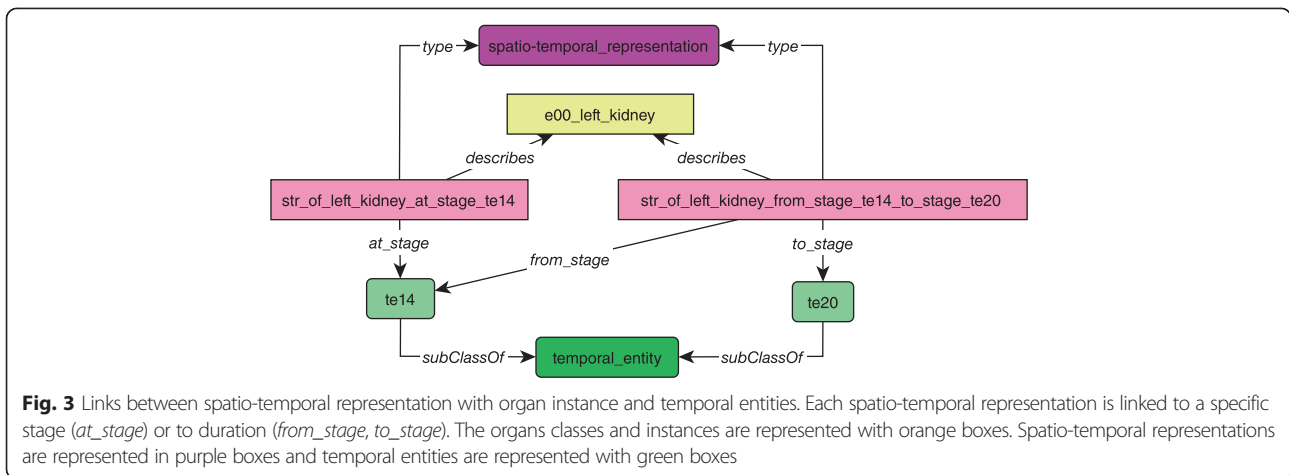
type
spatio-temporal_representation
type
e00_left_kidney
describes
describes
str_of_left_kidney_at_stage_te14
str_of_left_kidney_from_stage_te14_to_stage_te20
at_stage
from_stage
to_stage
te14
te20
subClassOf
temporal_entity
subClassOf

**Fig. 3** Links between spatio-temporal representation with organ instance and temporal entities. Each spatio-temporal representation is linked to a specific stage (*at_stage*) or to duration (*from_stage*, *to_stage*). The organs classes and instances are represented with orange boxes. Spatio-temporal representations are represented in purple boxes and temporal entities are represented with green boxes